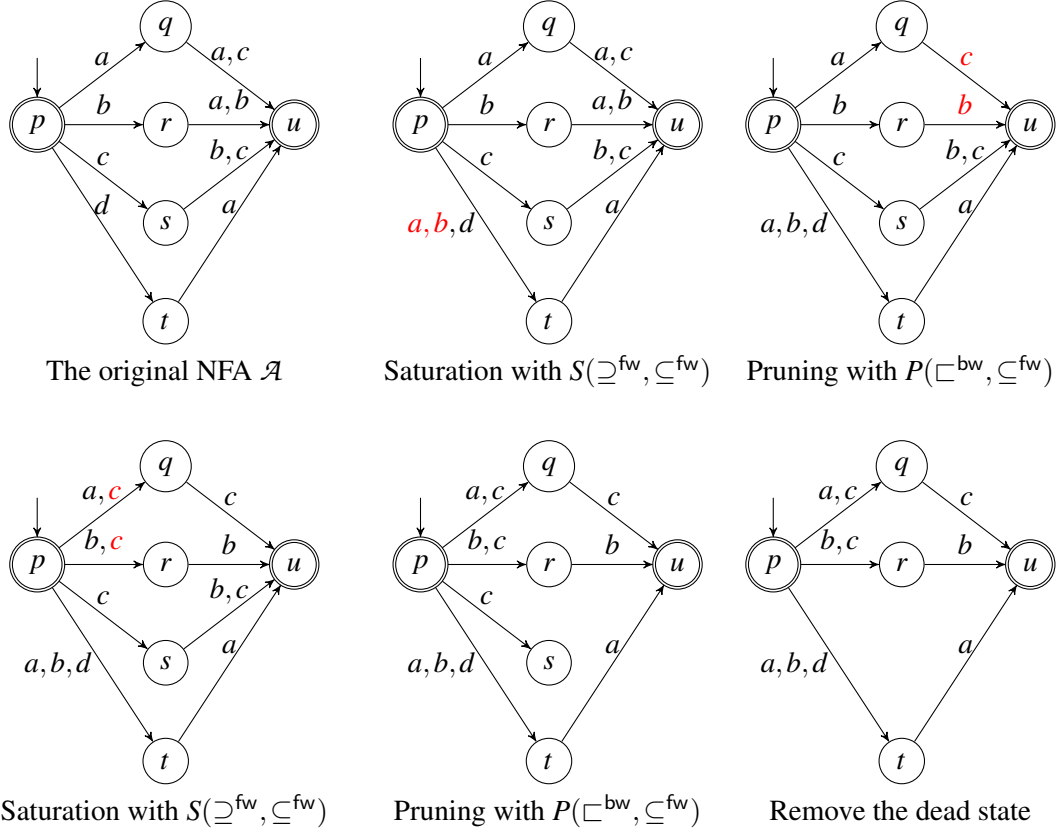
$q$ $a$ $a,c$ $p$ $b$ $r$ $a,b$ $u$ $c$ $b,c$ $d$ $s$ $a$ $t$

The original NFA $\mathcal{A}$

$q$ $a$ $a,c$ $p$ $b$ $r$ $a,b$ $u$ $c$ $b,c$ $a,b,d$ $s$ $a$ $t$

Saturation with $S(\supseteq^{\mathsf{fw}},\subseteq^{\mathsf{fw}})$

$q$ $a$ $c$ $p$ $b$ $r$ $b$ $u$ $c$ $b,c$ $a,b,d$ $s$ $a$ $t$

Pruning with $P(\sqsubset^{\mathsf{bw}},\subseteq^{\mathsf{fw}})$

$q$ $a,c$ $c$ $p$ $b,c$ $r$ $b$ $u$ $c$ $b,c$ $a,b,d$ $s$ $a$ $t$

Saturation with $S(\supseteq^{\mathsf{fw}},\subseteq^{\mathsf{fw}})$

$q$ $a,c$ $c$ $p$ $b,c$ $r$ $b$ $u$ $c$ $a,b,d$ $s$ $a$ $t$

Pruning with $P(\sqsubset^{\mathsf{bw}},\subseteq^{\mathsf{fw}})$

$q$ $a,c$ $c$ $p$ $b,c$ $r$ $b$ $u$ $a,b,d$ $a$ $t$

Remove the dead state